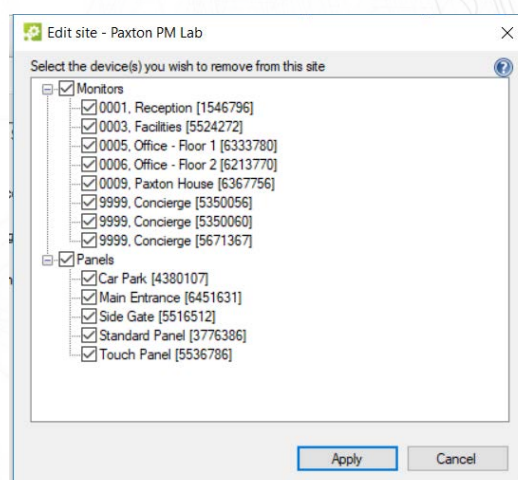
Edit site - Paxton PM Lab

Select the device(s) you wish to remove from this site

Monitors
0001, Reception [1546796]
0003, Facilities [5524272]
0005, Office - Floor 1 [6333780]
0006, Office - Floor 2 [6213770]
0009, Paxton House [6367756]
9999, Concierge [5350056]
9999, Concierge [5350060]
9999, Concierge [5671367]
Panels
Car Park [4380107]
Main Entrance [6451631]
Side Gate [5516512]
Standard Panel [3776386]
Touch Panel [5536786]

Apply
Cancel